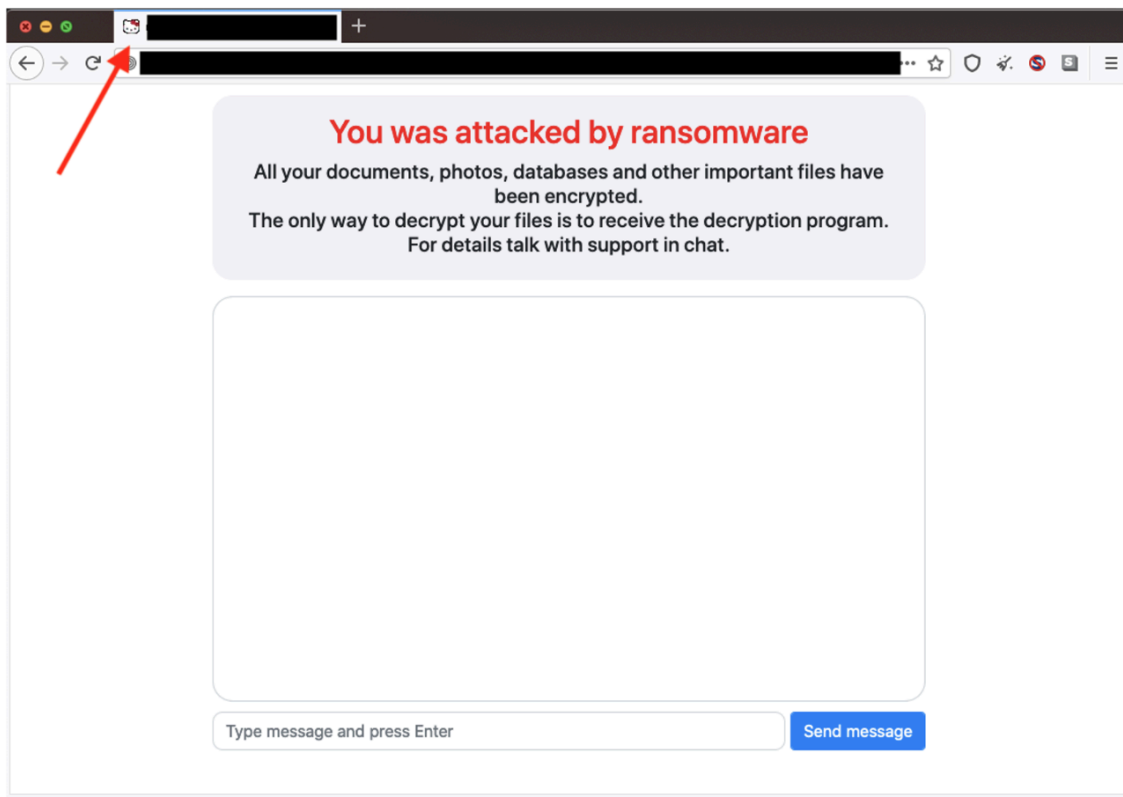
You was attacked by ransomware

All your documents, photos, databases and other important files have been encrypted.
The only way to decrypt your files is to receive the decryption program.
For details talk with support in chat.

Type message and press Enter

Send message